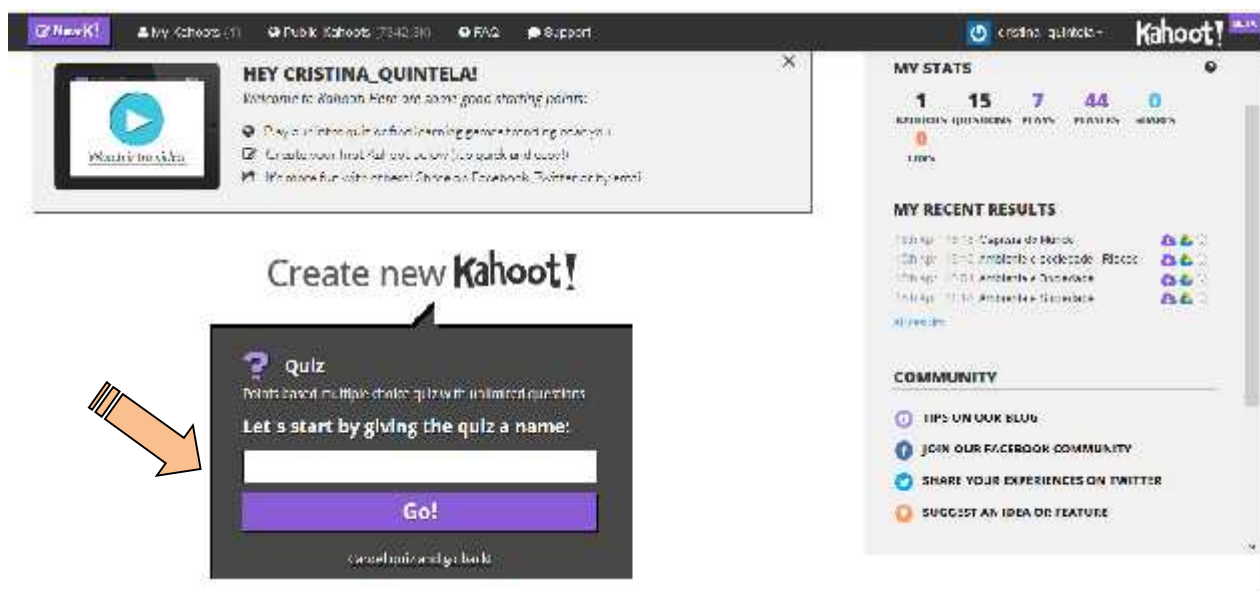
New K! My Kahoots (1) Public Kahoots (7342,316) FAQ Support cristina_quintela Kahoot!

Watch the video

HEY CRISTINA_QUINTELA!

Welcome to Kahoot! Here are some good starting points:

Play a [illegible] quiz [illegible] learning game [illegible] you

Create your first Kahoot below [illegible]

It's more fun with others! Share on Facebook, Twitter or by email

×

MY STATS

| 1 | 15 | 7 | 44 | 0 |
|---|---|---|---|---|
| KAHOOTS | QUESTIONS | PLAYS | PLAYERS | SHARES |
| 0 | | | | |
| DUPS | | | | |

MY RECENT RESULTS

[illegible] Apr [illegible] Captura de Mundo
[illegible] Apr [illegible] Ambiente e Sociedade - Riscos
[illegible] Apr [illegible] Ambiente e Sociedade
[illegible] Apr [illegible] Ambiente e Sociedade

All results

COMMUNITY

TIPS ON OUR BLOG
JOIN OUR FACEBOOK COMMUNITY
SHARE YOUR EXPERIENCES ON TWITTER
SUGGEST AN IDEA OR FEATURE

Create new Kahoot!

Quiz

Points based multiple choice quiz with unlimited questions

Let's start by giving the quiz a name:

Go!

Cancel quiz and go back